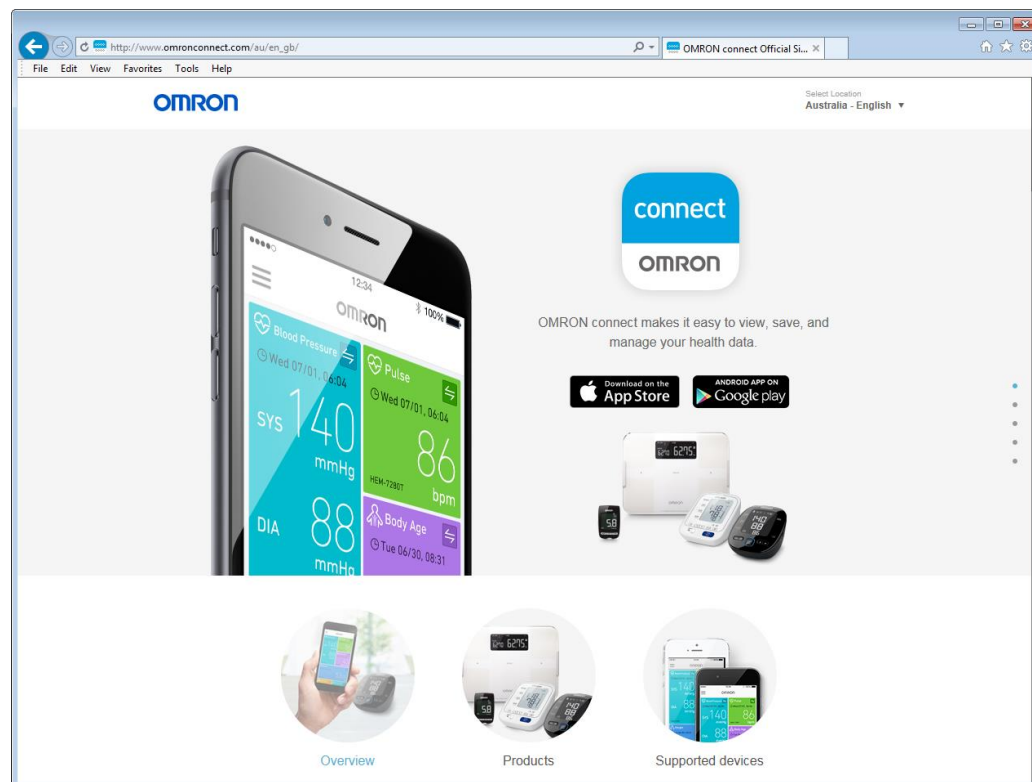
http://www.omronconnect.com/au/en_gb/

OMRON connect Official Si...

File Edit View Favorites Tools Help

OMRON

Select Location
Australia - English ▼

●●●●○ 12:34 100%

OMRON

Blood Pressure
Wed 07/01, 06:04
SYS 140 mmHg
DIA 88 mmHg

Pulse
Wed 07/01, 06:04
86 bpm
HEM-7280T

Body Age
Tue 06/30, 08:31

connect
OMRON

OMRON connect makes it easy to view, save, and manage your health data.

Download on the App Store

ANDROID APP ON Google play

Overview

Products

Supported devices